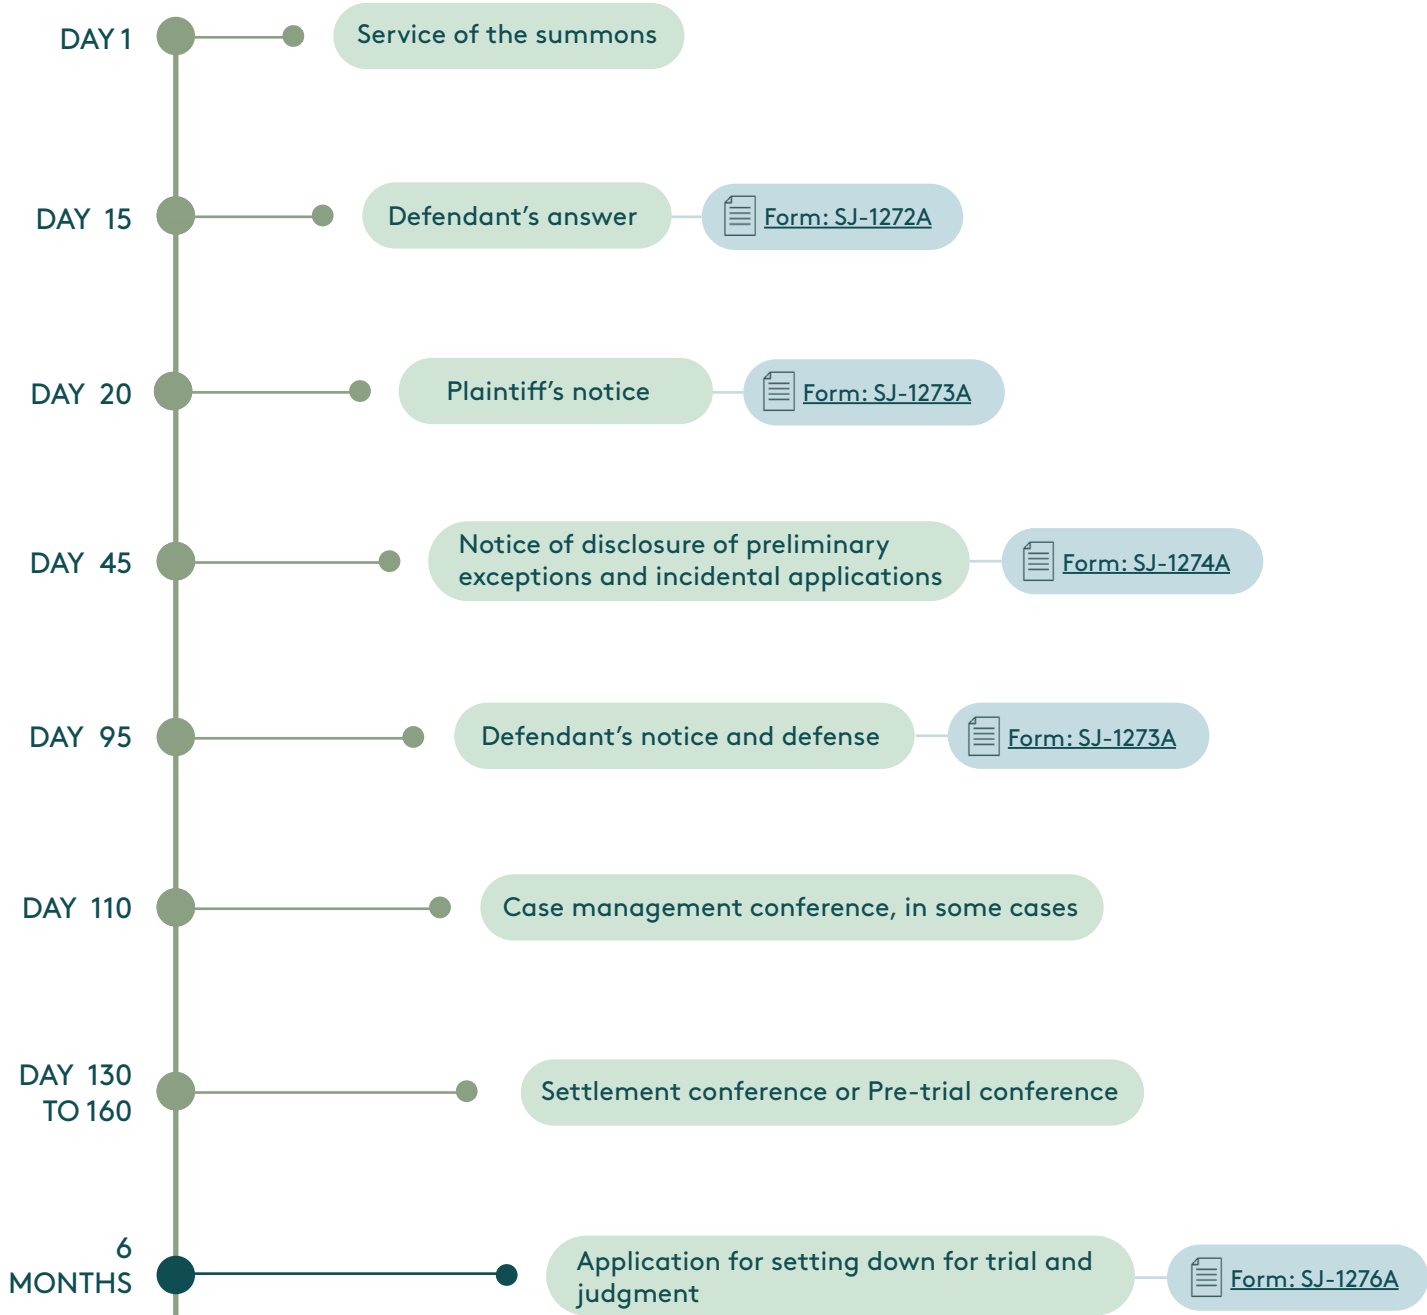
DAY 1
Service of the summons

DAY 15
Defendant’s answer
Form: SJ-1272A

DAY 20
Plaintiff’s notice
Form: SJ-1273A

DAY 45
Notice of disclosure of preliminary exceptions and incidental applications
Form: SJ-1274A

DAY 95
Defendant’s notice and defense
Form: SJ-1273A

DAY 110
Case management conference, in some cases

DAY 130 TO 160
Settlement conference or Pre-trial conference

6 MONTHS
Application for setting down for trial and judgment
Form: SJ-1276A